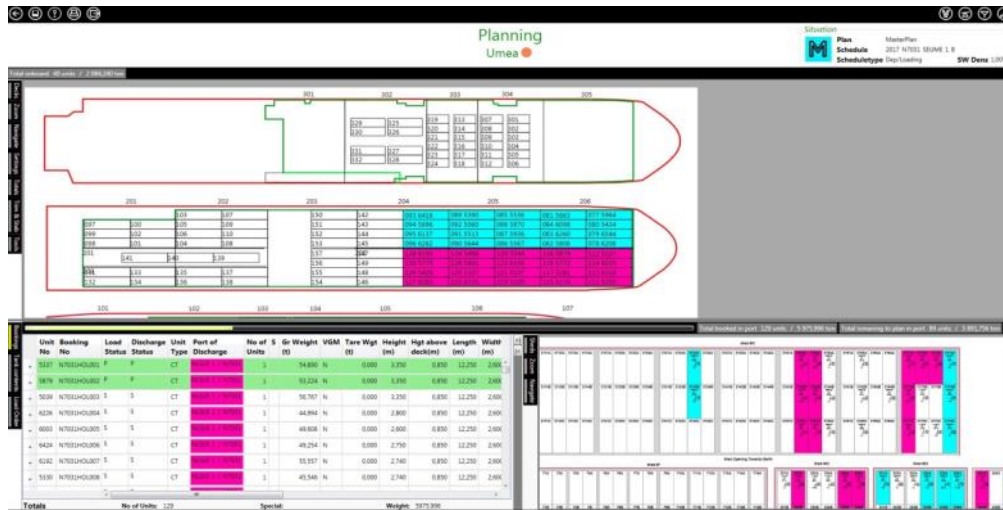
Planning
Umea

Situation
Plan MasterPlan
Schedule 2017 N7031 SEUME 1 B
Scheduletype Dep/Loading
SW Dens 1,00

Total onboard: 40 units / 2 084,080 ton

301 302 303 304 305

124 125 119 113 107 101
130 126 120 114 108 102
121 115 109 103
112 127 122 116 110 104
132 128 123 117 111 105
124 118 112 106

201 202 203 204 205 206

103 107 130 142
097 100 105 109 131 143
098 102 106 110 132 144
099 101 104 108 133 145
101 141 140 139 137 147
131 133 135 137 136 149
132 134 136 138 155 148
156 150

101 102 103 104 105 106 107

Total booked in port: 129 units / 5 975,990 ton    Total remaining to plan in port: 89 units / 3 891,736 ton

| Unit No | Booking No | Load Status | Discharge Status | Unit Type | Port of Discharge | No of Units | S | Gr Weight (t) | VGM | Tare Wgt (t) | Height (m) | Hgt above deck(m) | Length (m) | Width (m) |
|---|---|---|---|---|---|---|---|---|---|---|---|---|---|---|
| 5337 | N7031HOL001 | P | P | CT | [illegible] | 1 | | 54,890 | N | 0,000 | 3,350 | 0,850 | 12,250 | 2,60 |
| 5876 | N7031HOL002 | P | P | CT | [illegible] | 1 | | 53,224 | N | 0,000 | 3,350 | 0,850 | 12,250 | 2,60 |
| 5039 | N7031HOL003 | S | S | CT | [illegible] | 1 | | 58,767 | N | 0,000 | 3,350 | 0,850 | 12,250 | 2,60 |
| 4226 | N7031HOL004 | S | S | CT | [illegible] | 1 | | 44,894 | N | 0,000 | 2,800 | 0,850 | 12,250 | 2,60 |
| 6003 | N7031HOL005 | S | S | CT | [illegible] | 1 | | 44,608 | N | 0,000 | 2,600 | 0,850 | 12,250 | 2,60 |
| 6424 | N7031HOL006 | S | S | CT | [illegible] | 1 | | 49,254 | N | 0,000 | 2,750 | 0,850 | 12,250 | 2,60 |
| 6242 | N7031HOL007 | S | S | CT | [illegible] | 1 | | 55,557 | N | 0,000 | 2,740 | 0,850 | 12,250 | 2,60 |
| 5330 | N7031HOL008 | S | S | CT | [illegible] | 1 | | 45,546 | N | 0,000 | 2,740 | 0,850 | 12,250 | 2,60 |

Totals    No of Units: 129    Special:    Weight: 5975,990